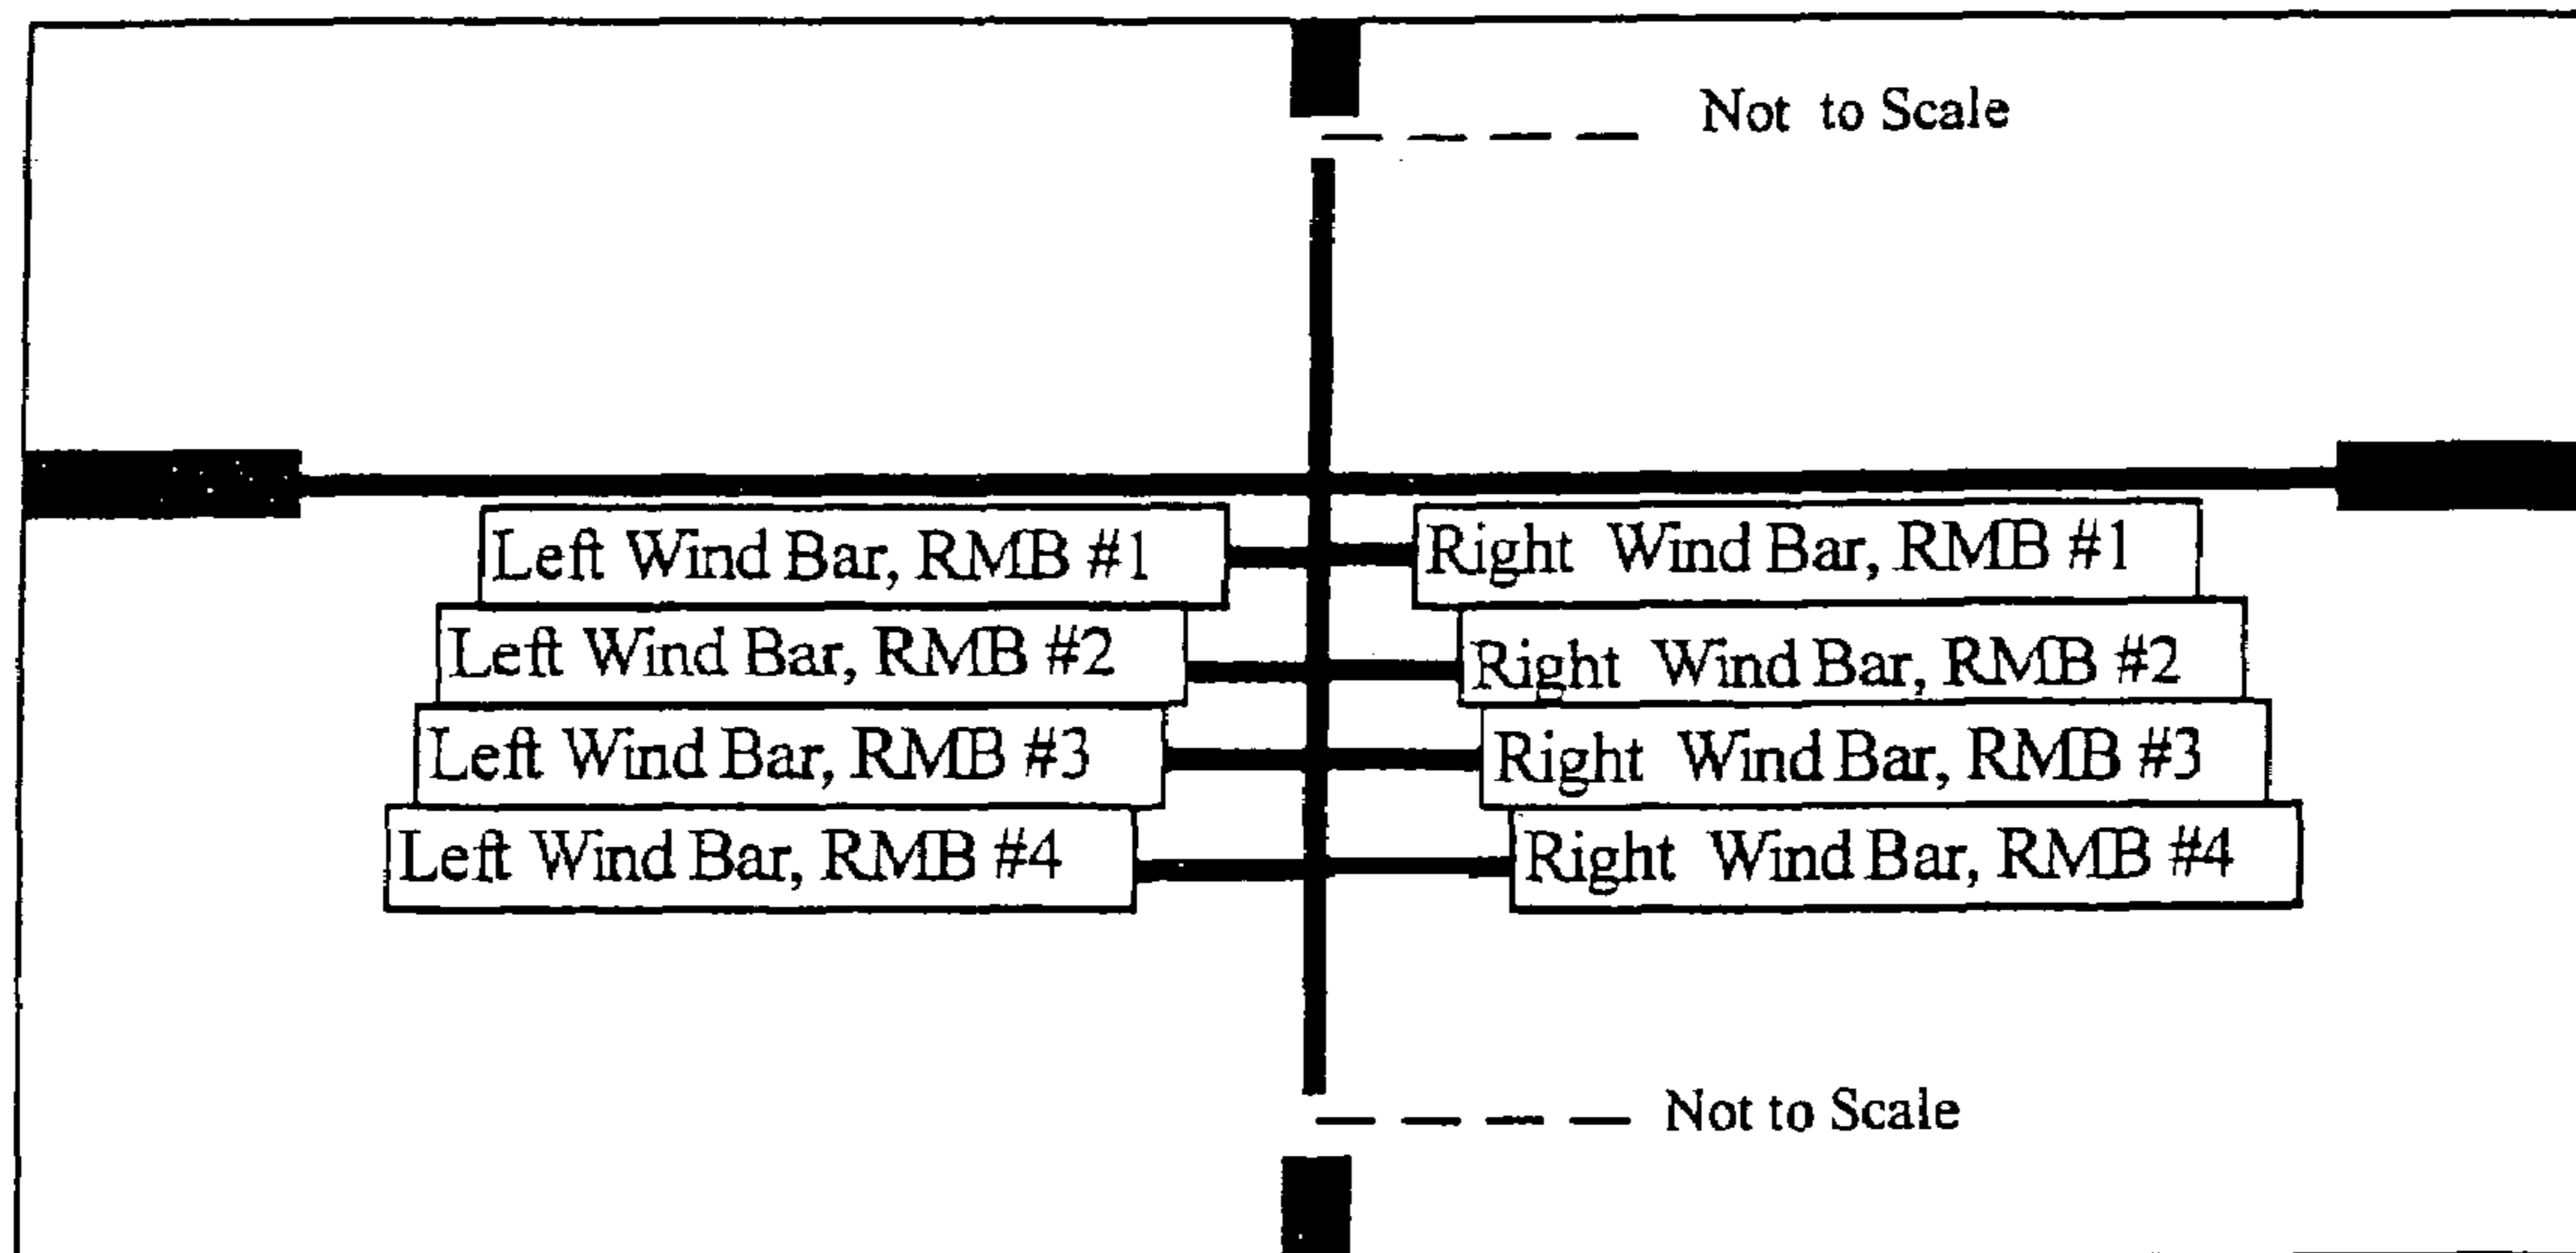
Not to Scale

Left Wind Bar, RMB #1

Right Wind Bar, RMB #1

Left Wind Bar, RMB #2

Right Wind Bar, RMB #2

Left Wind Bar, RMB #3

Right Wind Bar, RMB #3

Left Wind Bar, RMB #4

Right Wind Bar, RMB #4

Not to Scale